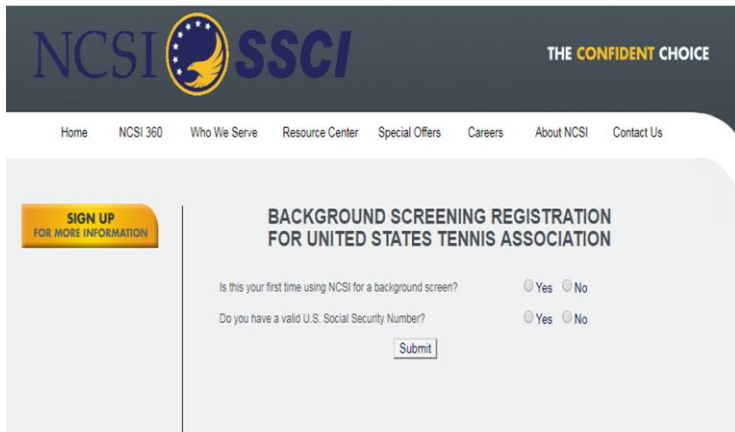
NCSI SSCI

THE CONFIDENT CHOICE

Home NCSI 360 Who We Serve Resource Center Special Offers Careers About NCSI Contact Us

SIGN UP
FOR MORE INFORMATION

BACKGROUND SCREENING REGISTRATION
FOR UNITED STATES TENNIS ASSOCIATION

Is this your first time using NCSI for a background screen? Yes No

Do you have a valid U.S. Social Security Number? Yes No

Submit